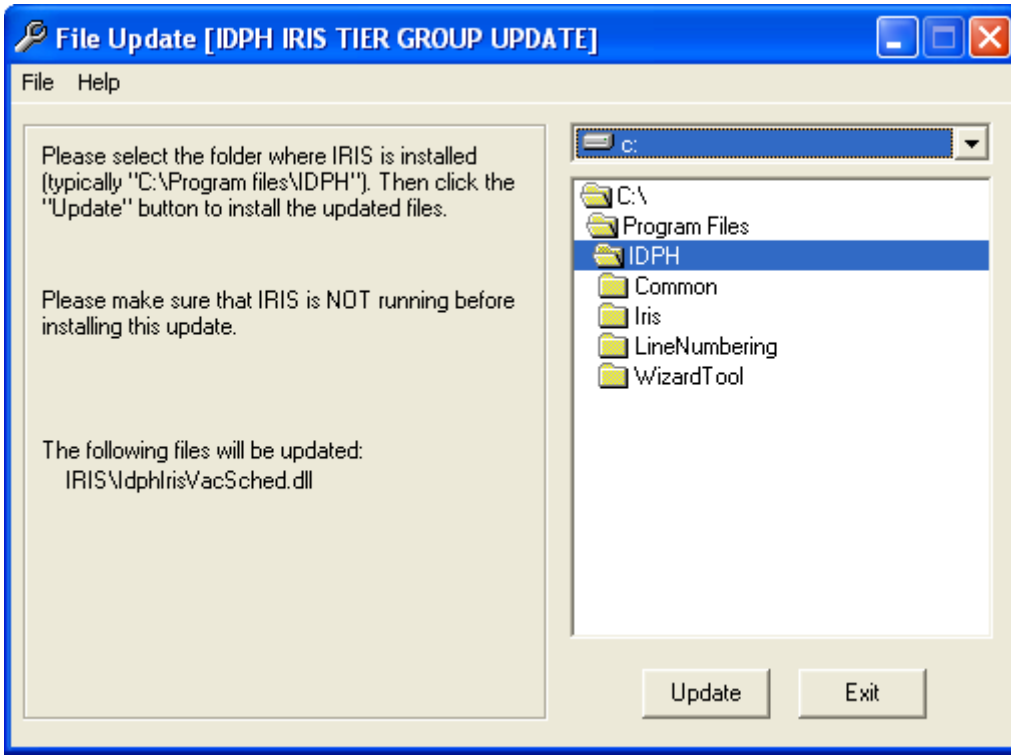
File Update [IDPH IRIS TIER GROUP UPDATE]

File Help

Please select the folder where IRIS is installed (typically "C:\Program files\IDPH"). Then click the "Update" button to install the updated files.

Please make sure that IRIS is NOT running before installing this update.

The following files will be updated:
IRIS\IdphIrisVacSched.dll

c:

C:\
Program Files
IDPH
Common
Iris
LineNumbering
WizardTool

Update
Exit